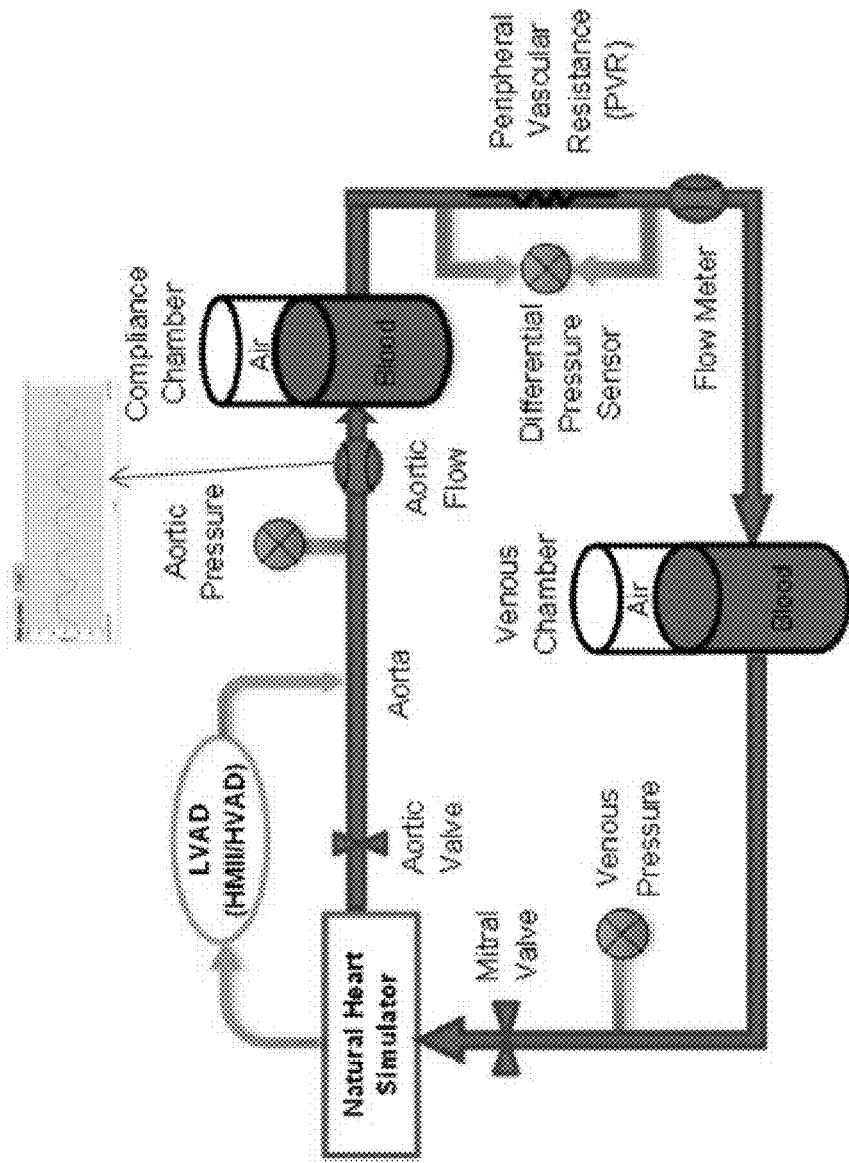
Peripheral Vascular Resistance (PVR)

Compliance Chamber

Air

Blood

Differential Pressure Sensor

Flow Meter

Aortic Pressure

Aortic Flow

Venous Chamber

Air

Blood

Aorta

LVAD (HMII/HVAD)

Aortic Valve

Venous Pressure

Mitral Valve

Natural Heart Simulator